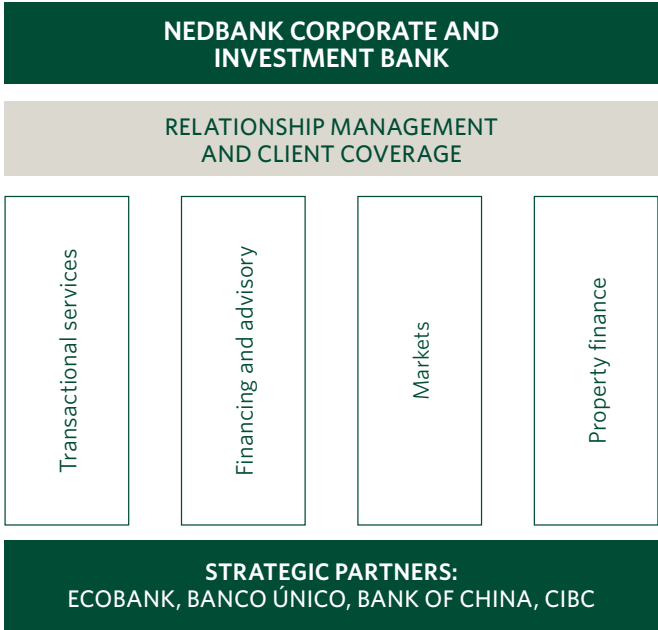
NEDBANK CORPORATE AND INVESTMENT BANK

RELATIONSHIP MANAGEMENT AND CLIENT COVERAGE

Transactional services

Financing and advisory

Markets

Property finance

STRATEGIC PARTNERS:
ECOBANK, BANCO ÚNICO, BANK OF CHINA, CIBC